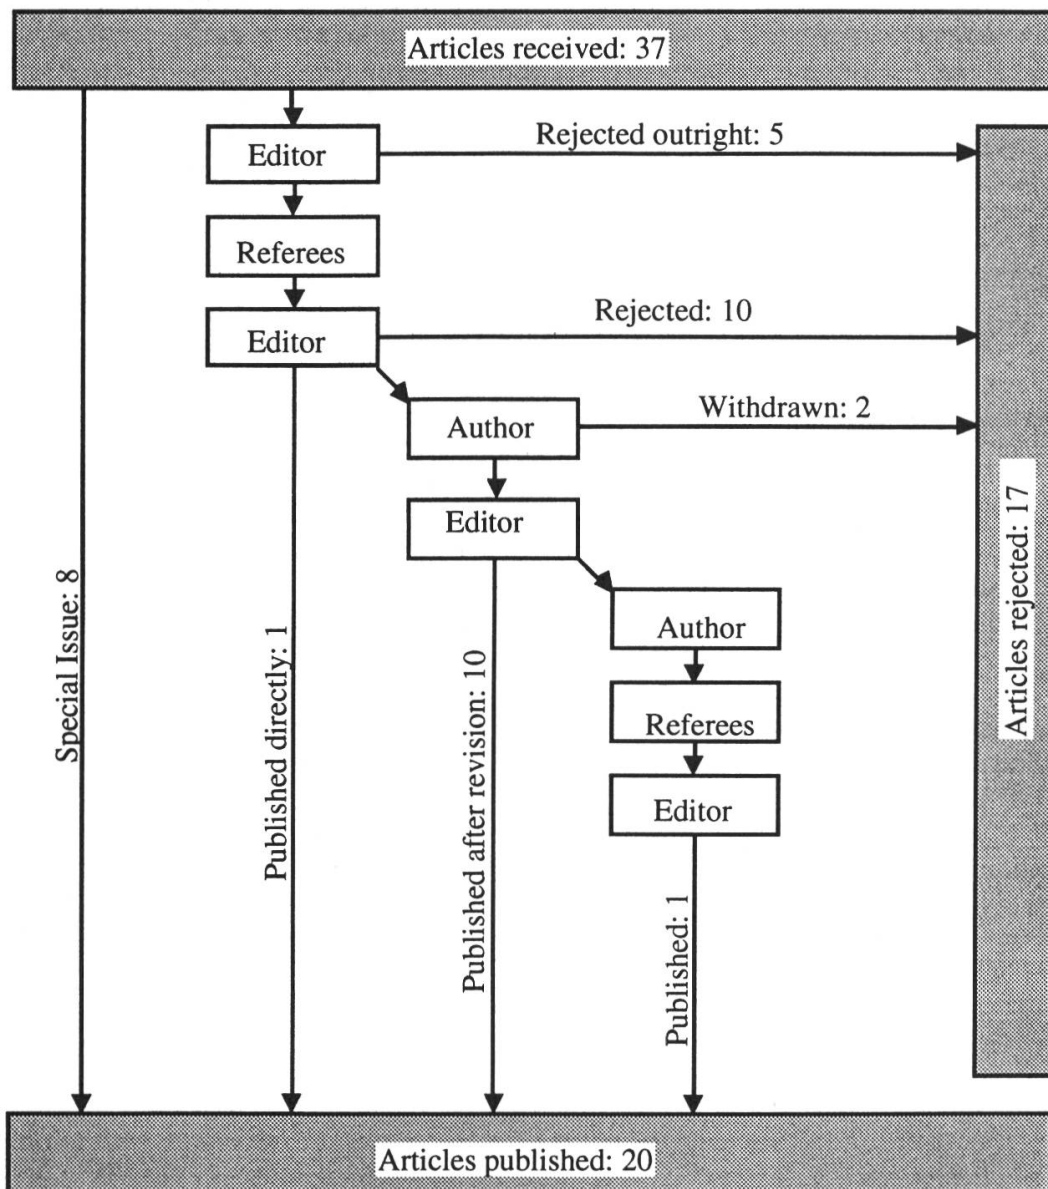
Articles received: 37

Editor

Rejected outright: 5

Referees

Editor

Rejected: 10

Author

Withdrawn: 2

Editor

Author

Referees

Editor

Special Issue: 8

Published directly: 1

Published after revision: 10

Published: 1

Articles rejected: 17

Articles published: 20